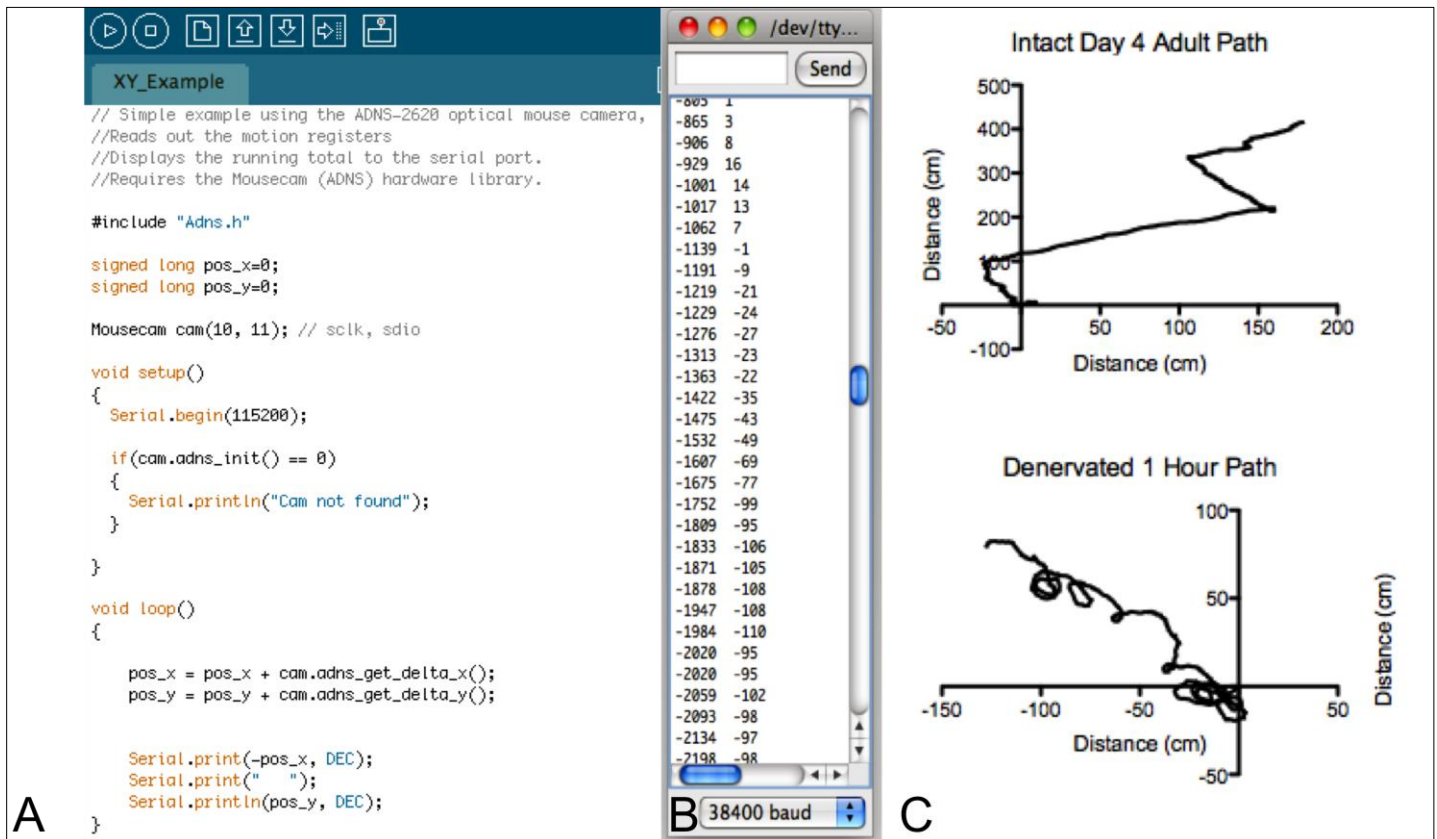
XY_Example

// Simple example using the ADNS-2620 optical mouse camera,
//Reads out the motion registers
//Displays the running total to the serial port.
//Requires the Mousecam (ADNS) hardware library.

#include "Adns.h"

signed long pos_x=0;
signed long pos_y=0;

Mousecam cam(10, 11); // sclk, sdio

void setup()
{
  Serial.begin(115200);

  if(cam.adns_init() == 0)
  {
    Serial.println("Cam not found");
  }

}

void loop()
{

    pos_x = pos_x + cam.adns_get_delta_x();
    pos_y = pos_y + cam.adns_get_delta_y();


    Serial.print(-pos_x, DEC);
    Serial.print("   ");
    Serial.println(pos_y, DEC);
}

A

/dev/tty...

Send

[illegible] 1
-865 3
-906 8
-929 16
-1001 14
-1017 13
-1062 7
-1139 -1
-1191 -9
-1219 -21
-1229 -24
-1276 -27
-1313 -23
-1363 -22
-1422 -35
-1475 -43
-1532 -49
-1607 -69
-1675 -77
-1752 -99
-1809 -95
-1833 -106
-1871 -105
-1878 -108
-1947 -108
-1984 -110
-2020 -95
-2020 -95
-2059 -102
-2093 -98
-2134 -97
-2198 -98

38400 baud

B

Intact Day 4 Adult Path

500
400
300
200
100
-50
50
100
150
200
-100
Distance (cm)
Distance (cm)

Denervated 1 Hour Path

100
50
-150
-100
-50
50
-50
Distance (cm)
Distance (cm)

C